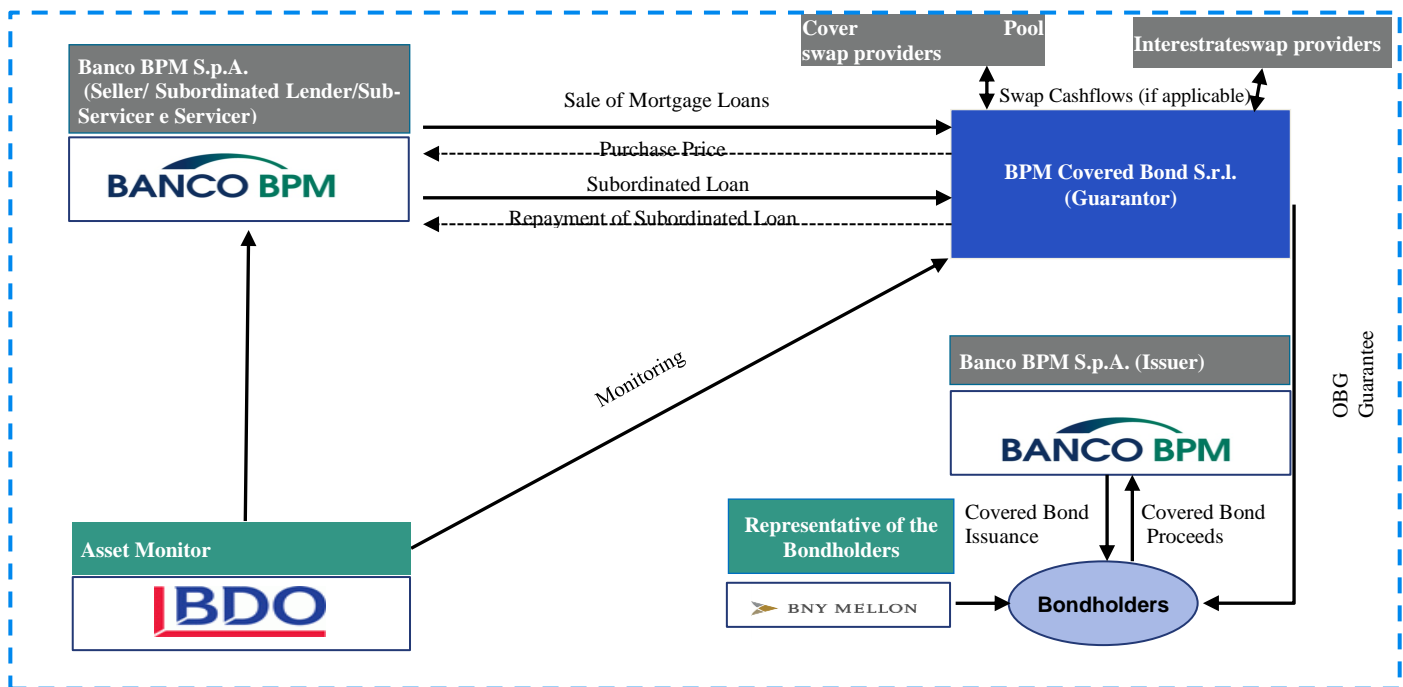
Banco BPM S.p.A. (Seller/ Subordinated Lender/Sub-Servicer e Servicer)

BANCO BPM

Cover Pool swap providers

Interestrateswap providers

Swap Cashflows (if applicable)

Sale of Mortgage Loans

Purchase Price

Subordinated Loan

Repayment of Subordinated Loan

BPM Covered Bond S.r.l. (Guarantor)

Monitoring

OBG Guarantee

Banco BPM S.p.A. (Issuer)

BANCO BPM

Covered Bond Issuance

Covered Bond Proceeds

Representative of the Bondholders

BNY MELLON

Bondholders

Asset Monitor

BDO